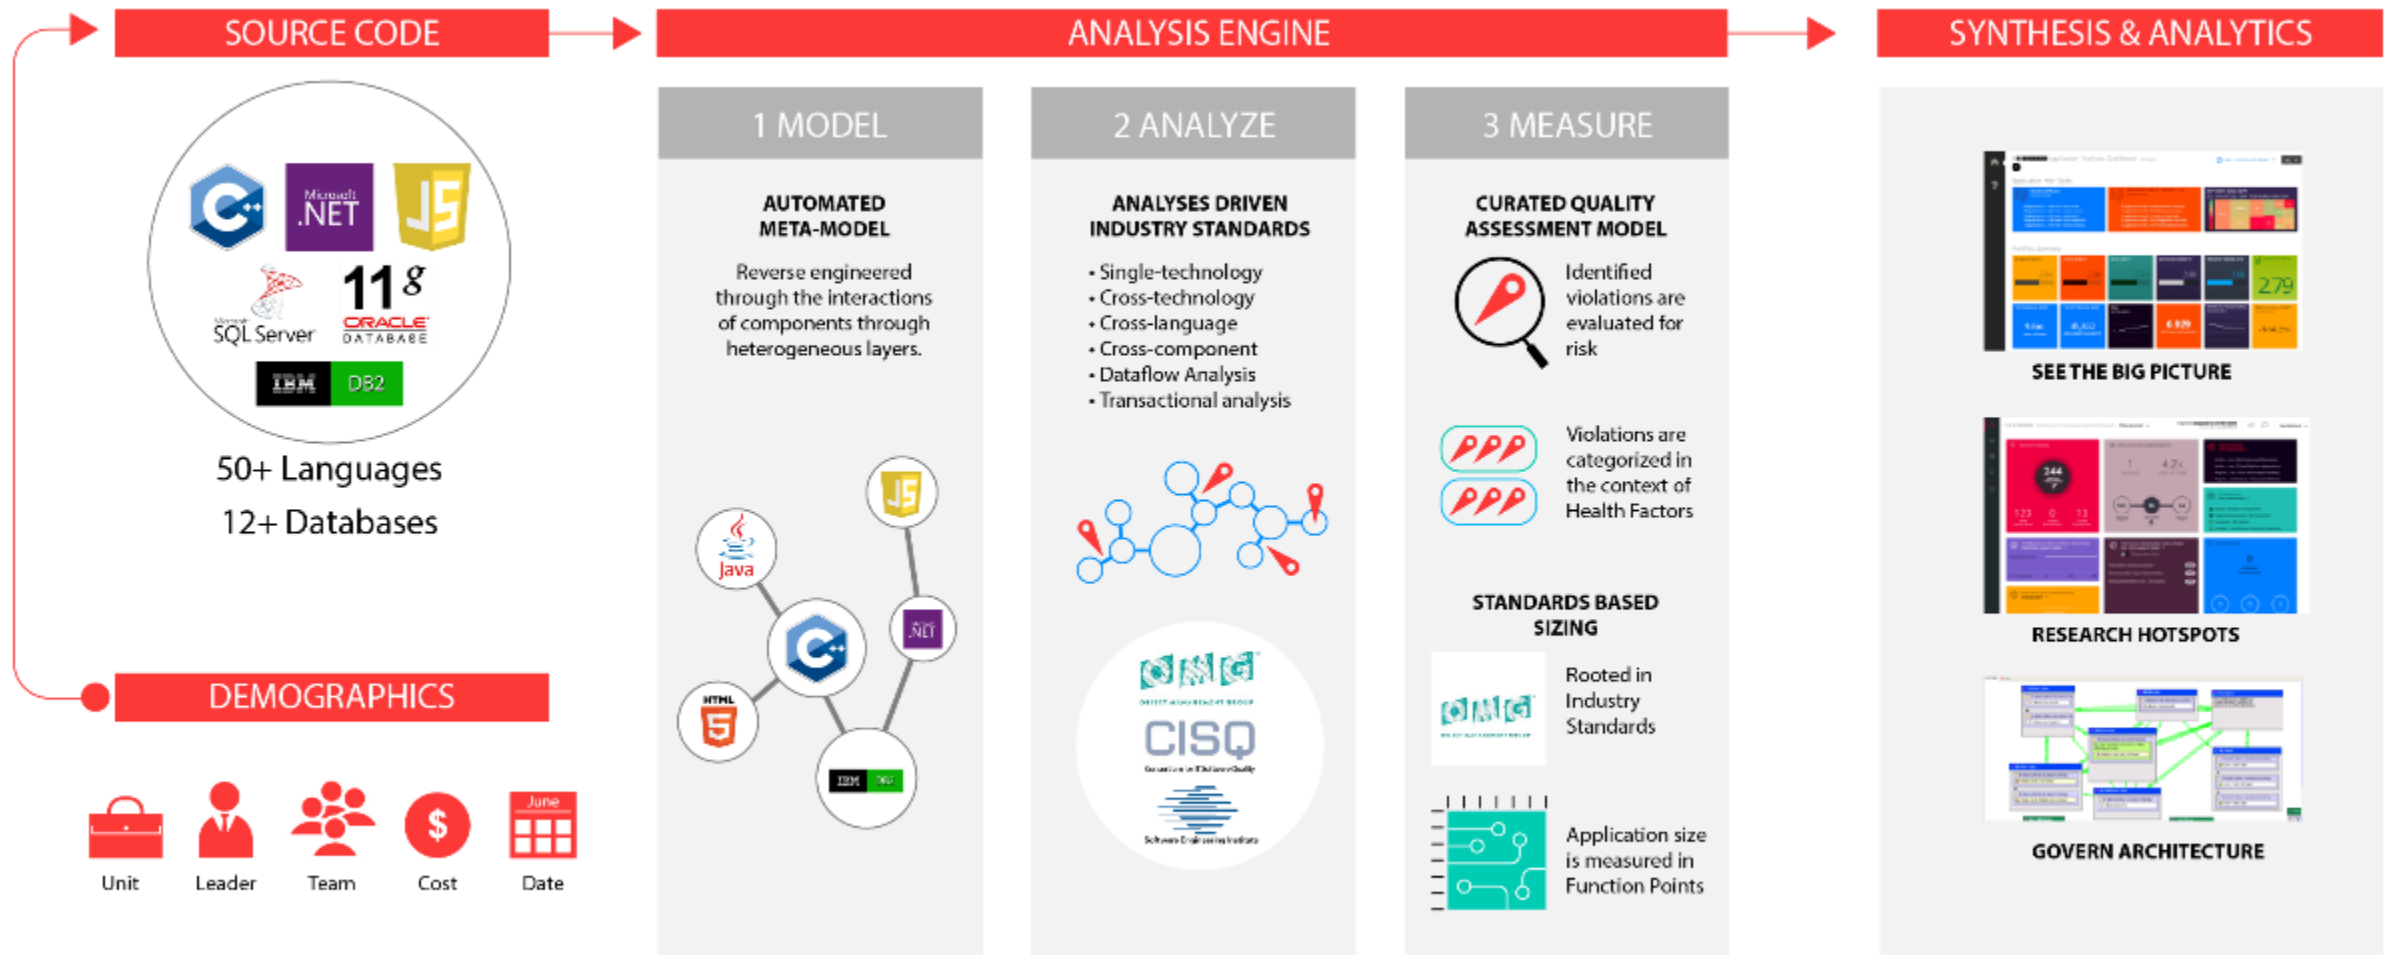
SOURCE CODE

Microsoft .NET

JS

SQL Server

11g ORACLE DATABASE

IBM DB2

50+ Languages

12+ Databases

DEMOGRAPHICS

Unit Leader Team Cost June Date

ANALYSIS ENGINE

1 MODEL

AUTOMATED META-MODEL

Reverse engineered through the interactions of components through heterogeneous layers.

Java

JS

.NET

HTML 5

IBM DB2

2 ANALYZE

ANALYSES DRIVEN INDUSTRY STANDARDS

• Single-technology
• Cross-technology
• Cross-language
• Cross-component
• Dataflow Analysis
• Transactional analysis

OMG

CISQ

3 MEASURE

CURATED QUALITY ASSESSMENT MODEL

Identified violations are evaluated for risk

Violations are categorized in the context of Health Factors

STANDARDS BASED SIZING

OMG

Rooted in Industry Standards

Application size is measured in Function Points

SYNTHESIS & ANALYTICS

279

SEE THE BIG PICTURE

RESEARCH HOTSPOTS

GOVERN ARCHITECTURE